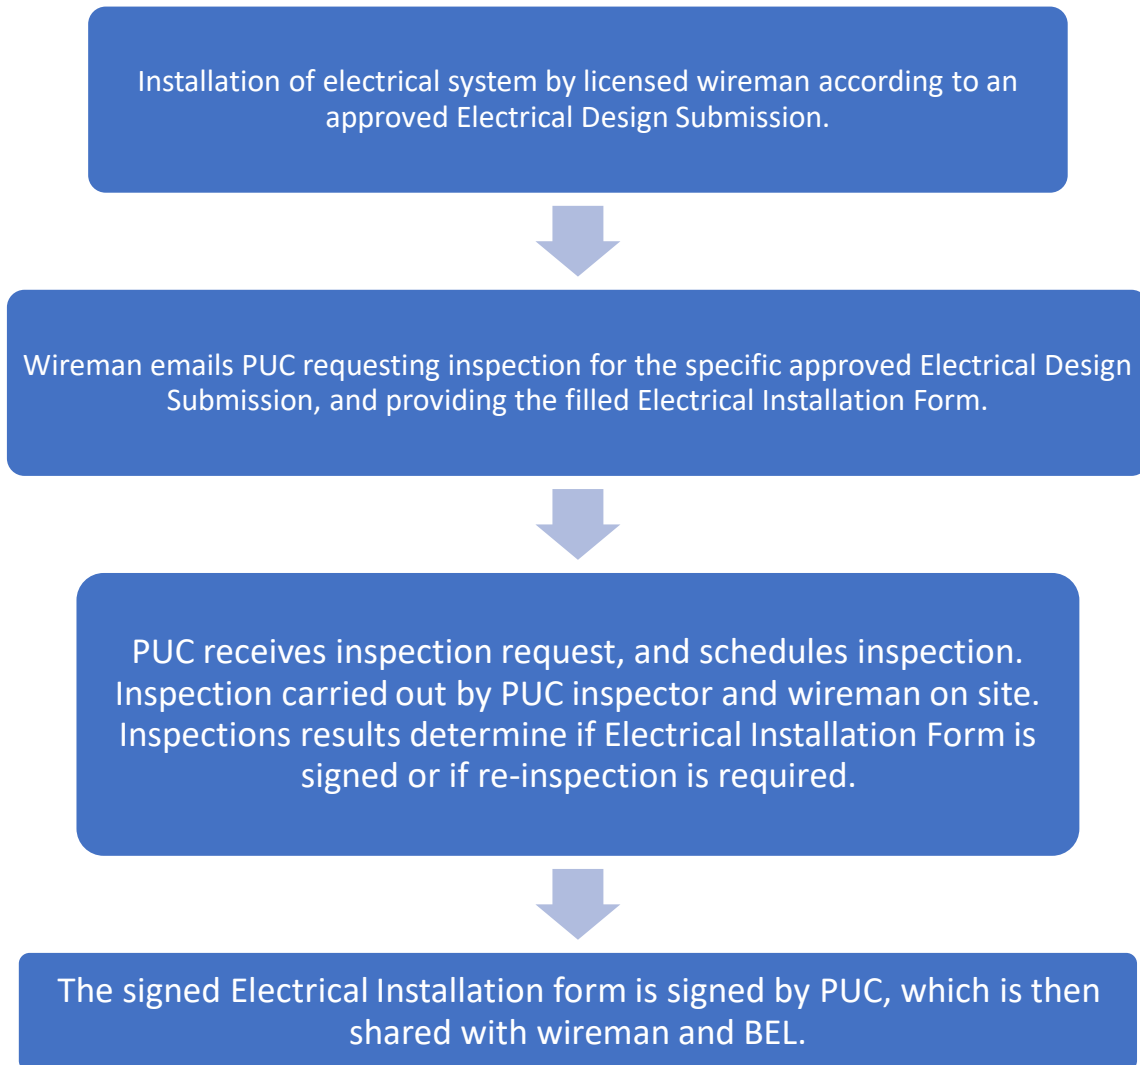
Installation of electrical system by licensed wireman according to an approved Electrical Design Submission.

Wireman emails PUC requesting inspection for the specific approved Electrical Design Submission, and providing the filled Electrical Installation Form.

PUC receives inspection request, and schedules inspection. Inspection carried out by PUC inspector and wireman on site. Inspections results determine if Electrical Installation Form is signed or if re-inspection is required.

The signed Electrical Installation form is signed by PUC, which is then shared with wireman and BEL.